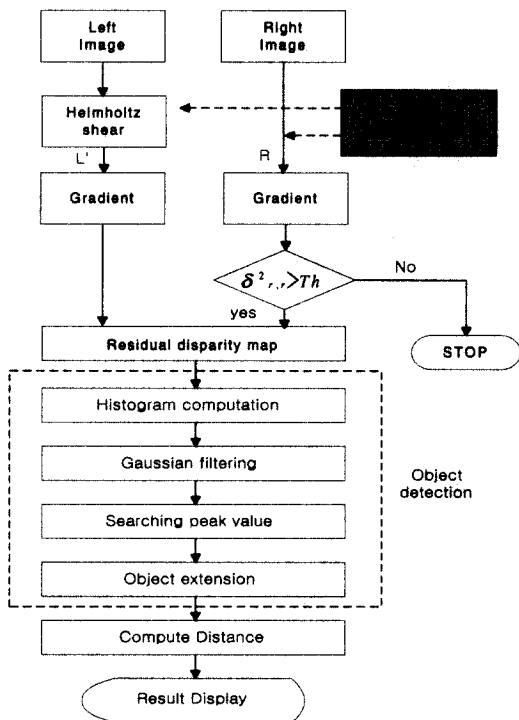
Left Image

Right Image

Helmholtz shear

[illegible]

L'

R

Gradient

Gradient

$\delta^2_{r,r} > Th$

No

yes

STOP

Residual disparity map

Histogram computation

Gaussian filtering

Searching peak value

Object extension

Object detection

Compute Distance

Result Display